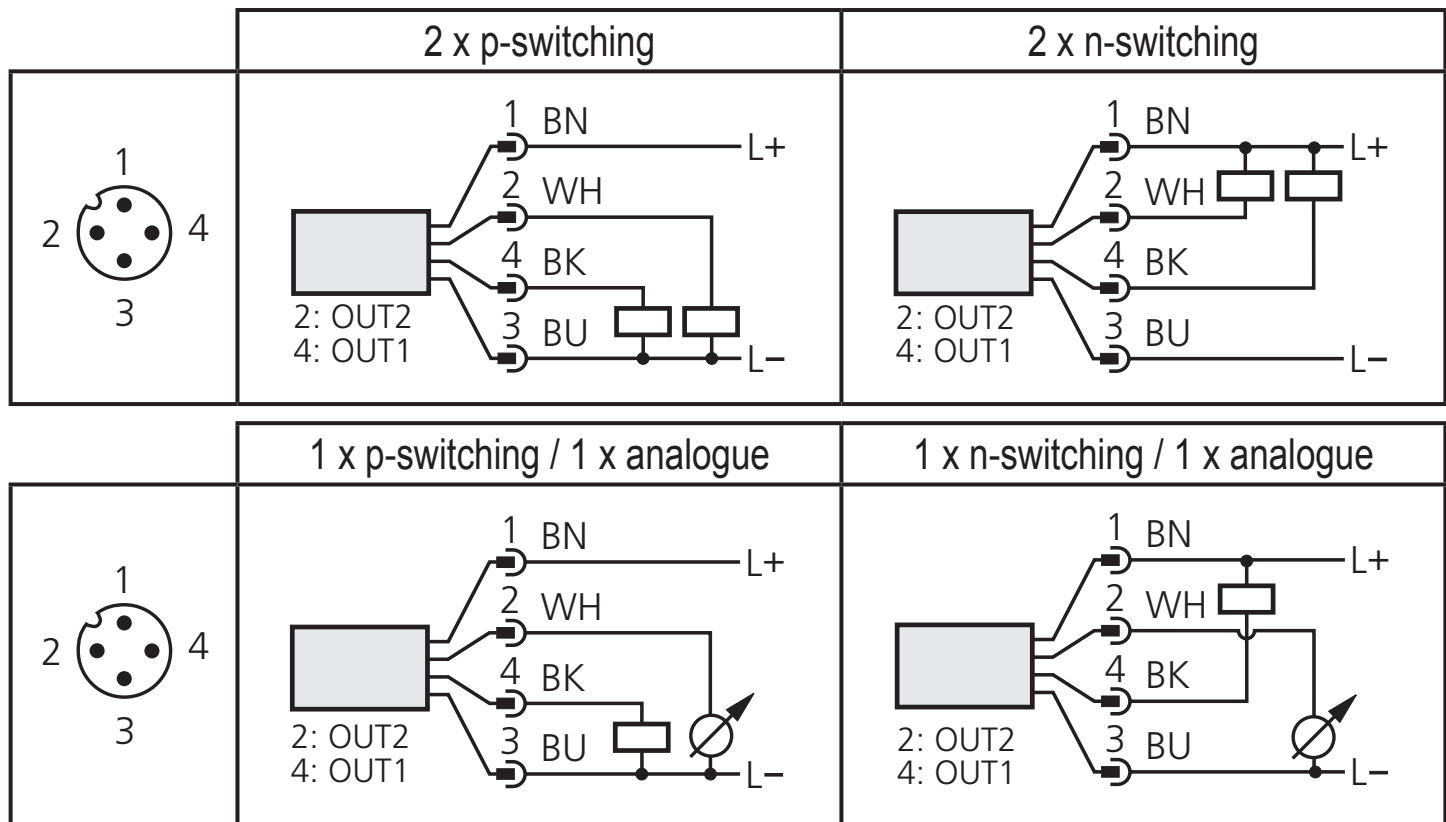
| | 2 x p-switching | 2 x n-switching |
|---|---|---|
| 1 2 4 3 | 1 BN L+ 2 WH 4 BK 3 BU L– 2: OUT2 4: OUT1 | 1 BN L+ 2 WH 4 BK 3 BU L– 2: OUT2 4: OUT1 |

| | 1 x p-switching / 1 x analogue | 1 x n-switching / 1 x analogue |
|---|---|---|
| 1 2 4 3 | 1 BN L+ 2 WH 4 BK 3 BU L– 2: OUT2 4: OUT1 | 1 BN L+ 2 WH 4 BK 3 BU L– 2: OUT2 4: OUT1 |